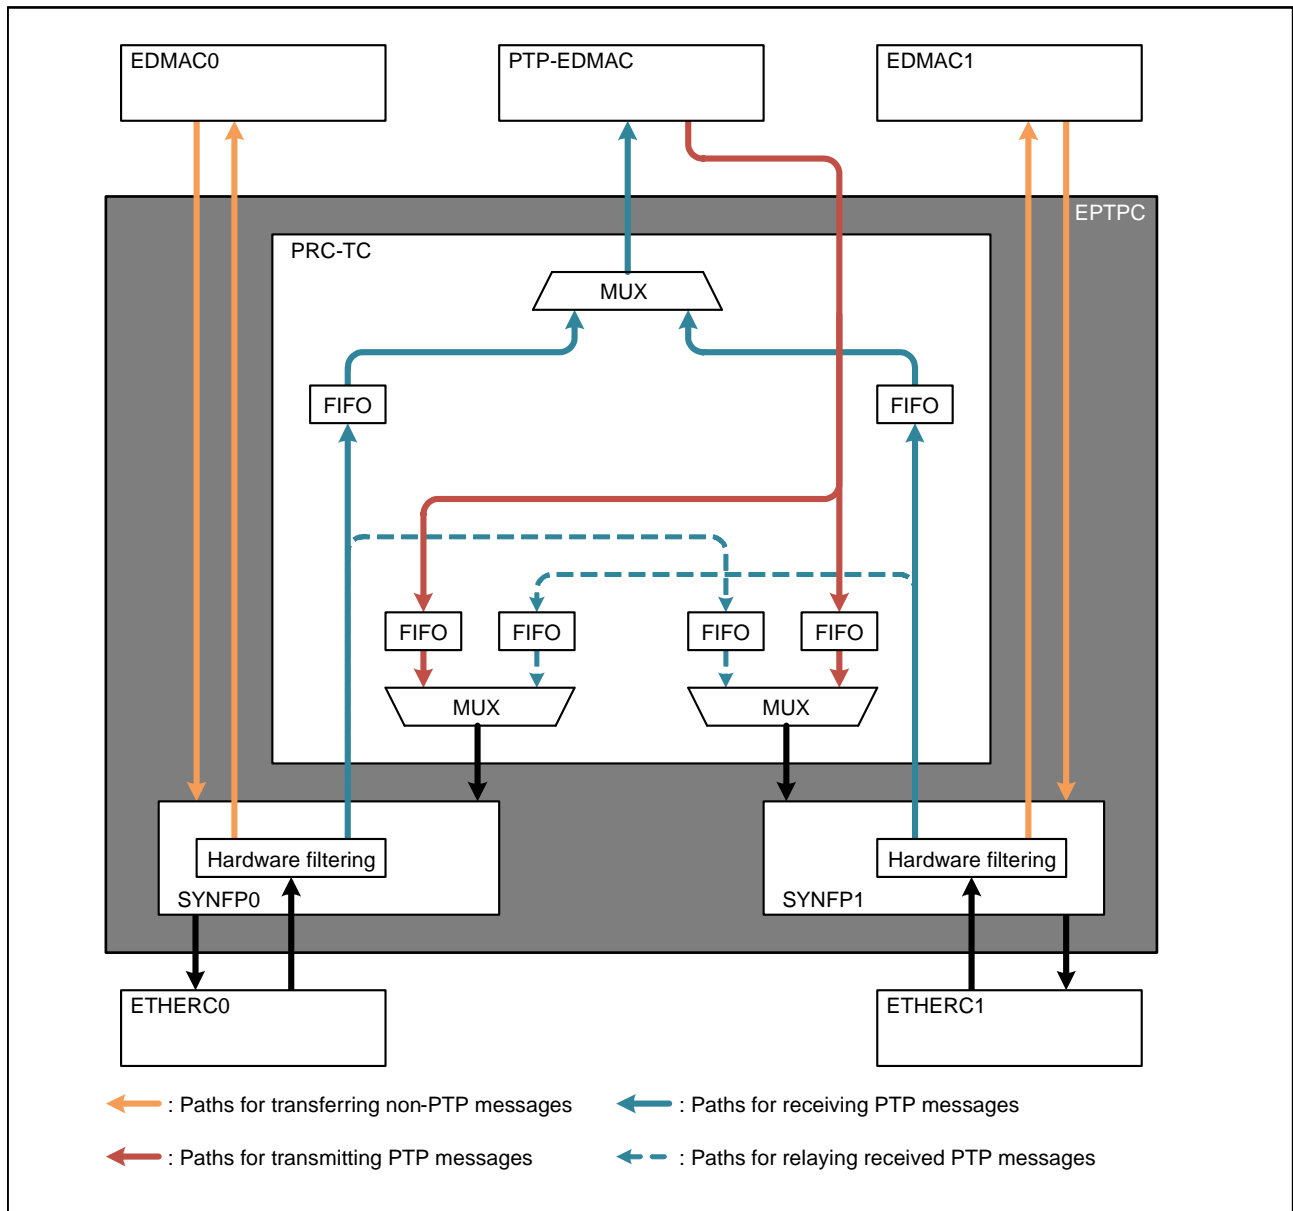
EDMAC0

PTP-EDMAC

EDMAC1

EPTPC

PRC-TC

MUX

FIFO

FIFO

FIFO

FIFO

FIFO

FIFO

MUX

MUX

Hardware filtering

SYNFP0

Hardware filtering

SYNFP1

ETHERC0

ETHERC1

: Paths for transferring non-PTP messages

: Paths for receiving PTP messages

: Paths for transmitting PTP messages

: Paths for relaying received PTP messages